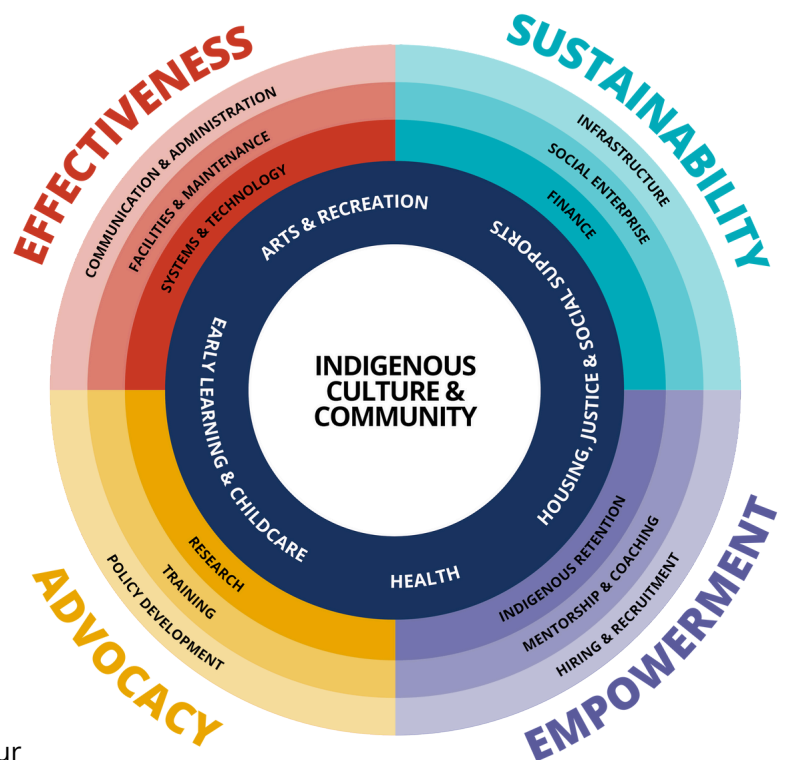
EFFECTIVENESS

COMMUNICATION & ADMINISTRATION

FACILITIES & MAINTENANCE

SYSTEMS & TECHNOLOGY

SUSTAINABILITY

INFRASTRUCTURE

SOCIAL ENTERPRISE

FINANCE

ARTS & RECREATION

HOUSING, JUSTICE & SOCIAL SUPPORTS

EARLY LEARNING & CHILDCARE

HEALTH

INDIGENOUS CULTURE & COMMUNITY

RESEARCH

TRAINING

POLICY DEVELOPMENT

ADVOCACY

INDIGENOUS RETENTION

MENTORSHIP & COACHING

HIRING & RECRUITMENT

EMPOWERMENT

ur